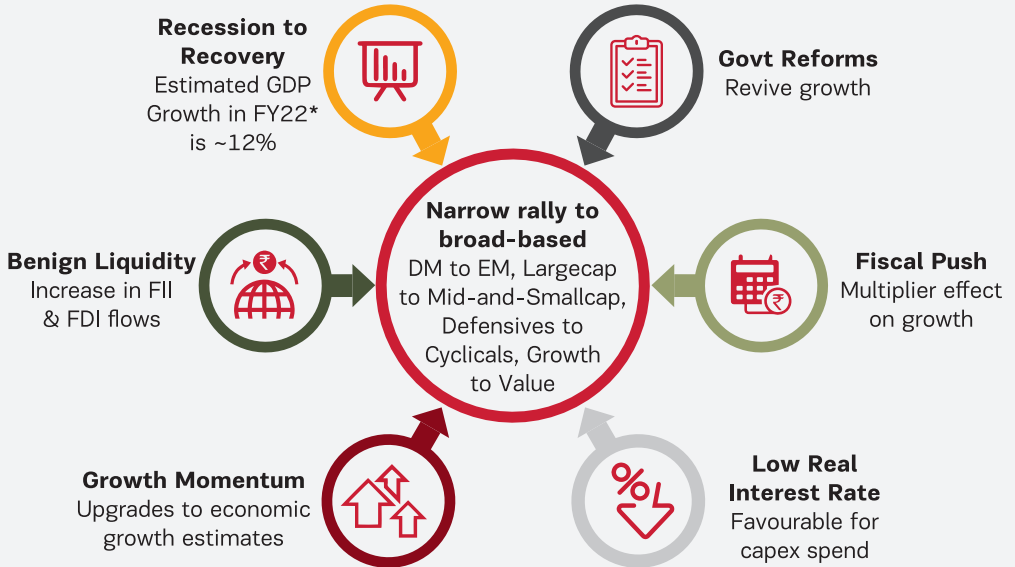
**Recession to Recovery**
Estimated GDP Growth in FY22* is ~12%

**Govt Reforms**
Revive growth

**Benign Liquidity**
Increase in FII & FDI flows

**Narrow rally to broad-based**
DM to EM, Largecap to Mid-and-Smallcap, Defensives to Cyclicals, Growth to Value

**Fiscal Push**
Multiplier effect on growth

**Growth Momentum**
Upgrades to economic growth estimates

**Low Real Interest Rate**
Favourable for capex spend